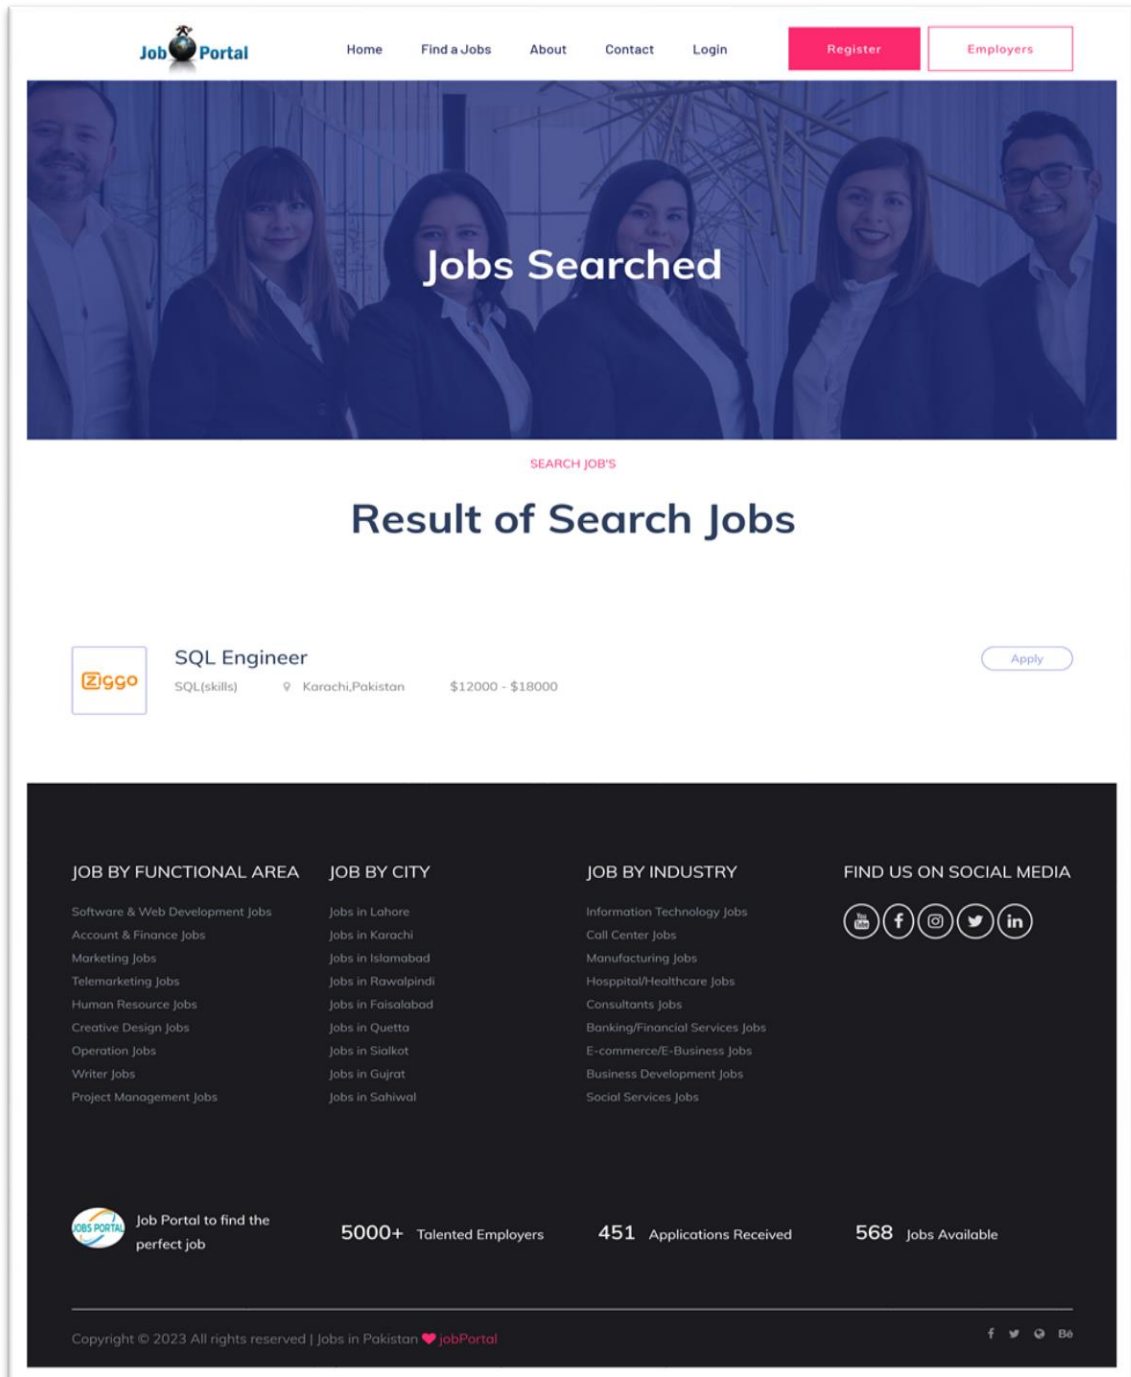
Job Portal

Home Find a Jobs About Contact Login Register Employers

Jobs Searched

SEARCH JOB'S

Result of Search Jobs

ziggo

SQL Engineer

SQL(skills) Karachi,Pakistan $12000 - $18000

Apply

JOB BY FUNCTIONAL AREA

Software & Web Development Jobs
Account & Finance Jobs
Marketing Jobs
Telemarketing Jobs
Human Resource Jobs
Creative Design Jobs
Operation Jobs
Writer Jobs
Project Management Jobs

JOB BY CITY

Jobs in Lahore
Jobs in Karachi
Jobs in Islamabad
Jobs in Rawalpindi
Jobs in Faisalabad
Jobs in Quetta
Jobs in Sialkot
Jobs in Gujrat
Jobs in Sahiwal

JOB BY INDUSTRY

Information Technology Jobs
Call Center Jobs
Manufacturing Jobs
Hosppital/Healthcare Jobs
Consultants Jobs
Banking/Financial Services Jobs
E-commerce/E-Business Jobs
Business Development Jobs
Social Services Jobs

FIND US ON SOCIAL MEDIA

JOBS PORTAL

Job Portal to find the perfect job

5000+ Talented Employers

451 Applications Received

568 Jobs Available

Copyright © 2023 All rights reserved | Jobs in Pakistan jobPortal

Bē